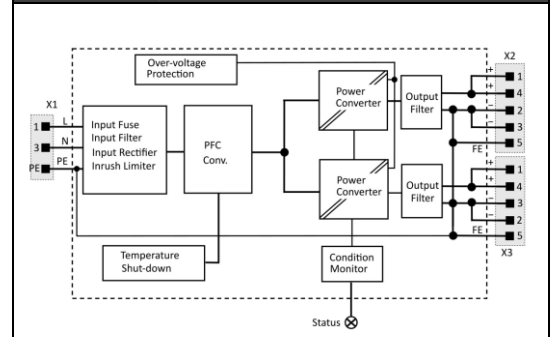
Over-voltage Protection

X1
1
3
PE
L
N
PE

Input Fuse
Input Filter
Input Rectifier
Inrush Limiter

PFC Conv.

Power Converter

Power Converter

Output Filter

Output Filter

X2
+
-
1
4
2
3
5
FE

+
-
1
4
3
2
5
FE
X3

Temperature Shut-down

Condition Monitor

Status